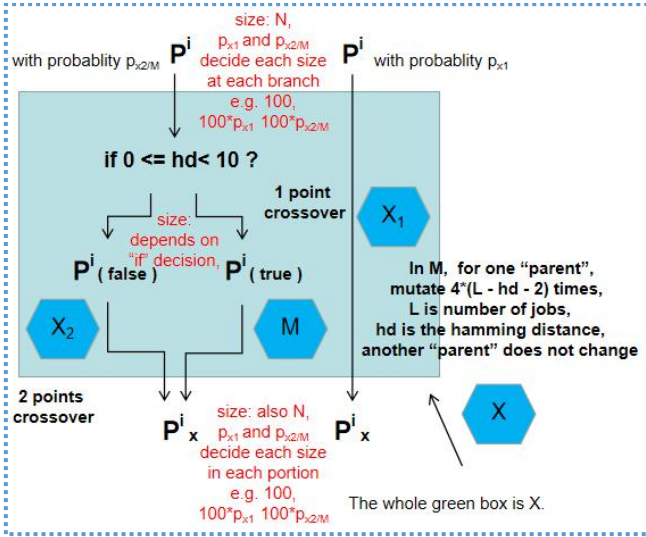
with probablity $p_{x2/M}$ $P^i$

size: N, $p_{x1}$ and $p_{x2/M}$ decide each size at each branch e.g. 100, 100*$p_{x1}$ 100*$p_{x2/M}$

$P^i$ with probablity $p_{x1}$

if 0 <= hd< 10 ?

1 point crossover

$X_1$

size: depends on "if" decision,

$P^i$ ( false )

$P^i$ ( true )

$X_2$

M

In M, for one "parent", mutate 4*(L - hd - 2) times, L is number of jobs, hd is the hamming distance, another "parent" does not change

2 points crossover

$P^i{}_x$

size: also N, $p_{x1}$ and $p_{x2/M}$ decide each size in each portion e.g. 100, 100*$p_{x1}$ 100*$p_{x2/M}$

$P^i{}_x$

X

The whole green box is X.